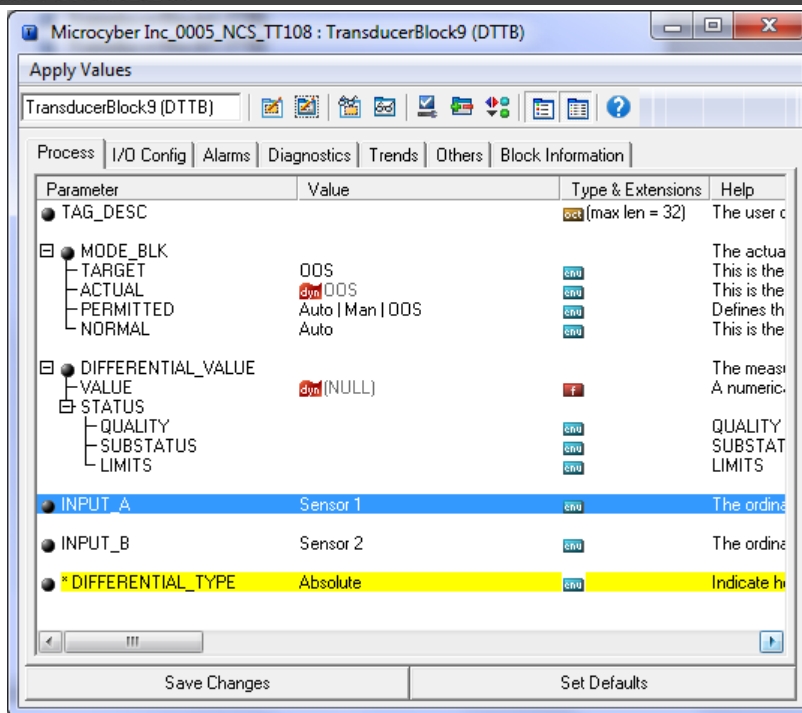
Microcyber Inc_0005_NCS_TT108 : TransducerBlock9 (DTTB)

Apply Values

TransducerBlock9 (DTTB)

Process | I/O Config | Alarms | Diagnostics | Trends | Others | Block Information

| Parameter | Value | Type & Extensions | Help |
|---|---|---|---|
| TAG_DESC | | oct (max len = 32) | The user d |
| MODE_BLK | | | The actua |
| TARGET | OOS | enu | This is the |
| ACTUAL | dyn OOS | enu | This is the |
| PERMITTED | Auto \| Man \| OOS | enu | Defines th |
| NORMAL | Auto | enu | This is the |
| DIFFERENTIAL_VALUE | | | The meas |
| VALUE | dyn (NULL) | f | A numeric |
| STATUS | | | |
| QUALITY | | enu | QUALITY |
| SUBSTATUS | | enu | SUBSTAT |
| LIMITS | | enu | LIMITS |
| INPUT_A | Sensor 1 | enu | The ordina |
| INPUT_B | Sensor 2 | enu | The ordina |
| * DIFFERENTIAL_TYPE | Absolute | enu | Indicate h |

Save Changes | Set Defaults